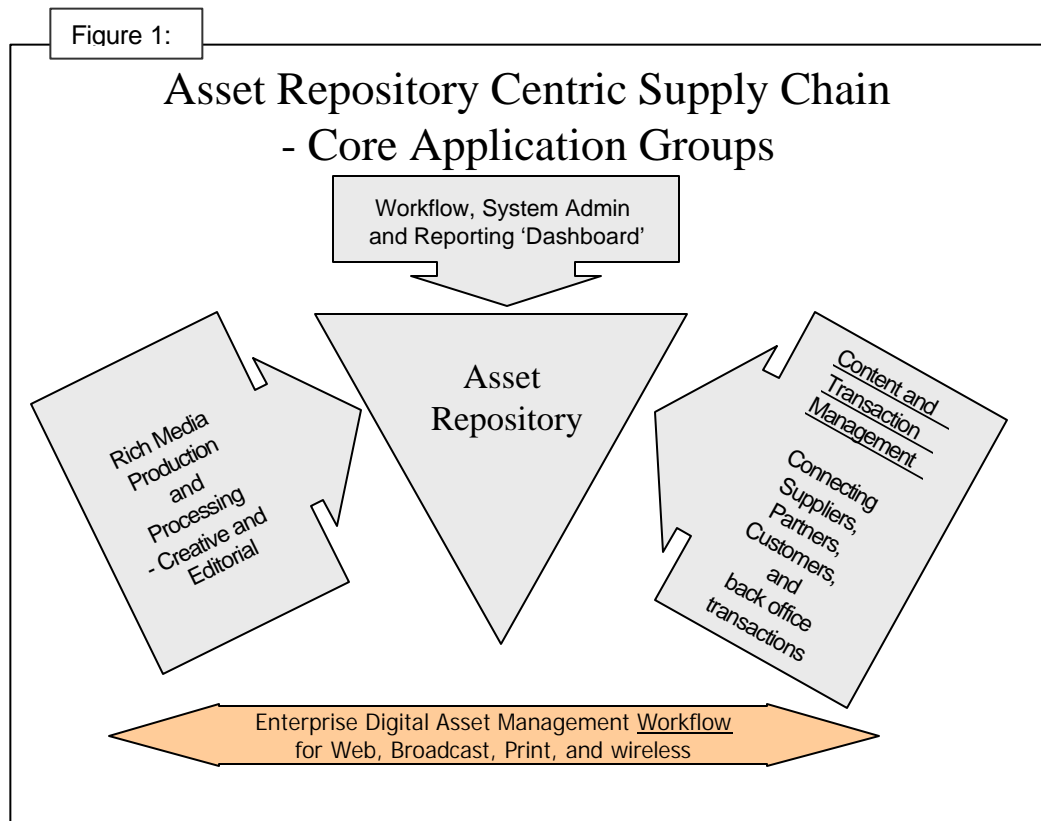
Figure 1:

Asset Repository Centric Supply Chain - Core Application Groups

Workflow, System Admin and Reporting 'Dashboard'

Asset Repository

Rich Media Production and Processing - Creative and Editorial

Content and Transaction Management

Connecting Suppliers, Partners, Customers, and back office transactions

Enterprise Digital Asset Management Workflow for Web, Broadcast, Print, and wireless